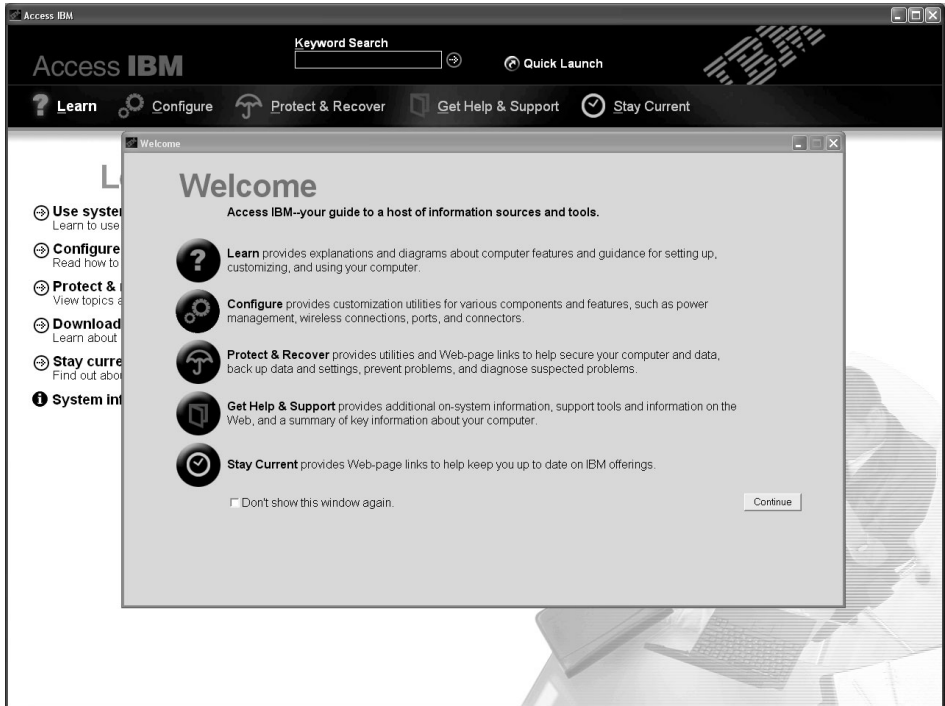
Access IBM

Access IBM

Keyword Search

Quick Launch

Learn Configure Protect & Recover Get Help & Support Stay Current

L

Use syster
Learn to use

Configure
Read how to

Protect &
View topics a

Download
Learn about

Stay curre
Find out abo

System int

Welcome

Welcome

Access IBM--your guide to a host of information sources and tools.

Learn provides explanations and diagrams about computer features and guidance for setting up, customizing, and using your computer.

Configure provides customization utilities for various components and features, such as power management, wireless connections, ports, and connectors.

Protect & Recover provides utilities and Web-page links to help secure your computer and data, back up data and settings, prevent problems, and diagnose suspected problems.

Get Help & Support provides additional on-system information, support tools and information on the Web, and a summary of key information about your computer.

Stay Current provides Web-page links to help keep you up to date on IBM offerings.

Don't show this window again.

Continue